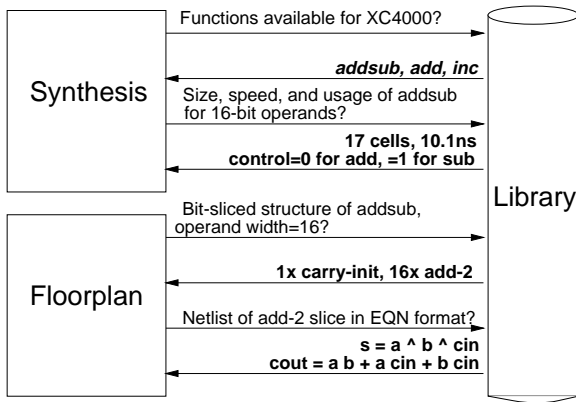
Synthesis

Functions available for XC4000?

addsub, add, inc

Size, speed, and usage of addsub for 16-bit operands?

17 cells, 10.1ns
control=0 for add, =1 for sub

Library

Floorplan

Bit-sliced structure of addsub, operand width=16?

1x carry-init, 16x add-2

Netlist of add-2 slice in EQN format?

s = a ^ b ^ cin
cout = a b + a cin + b cin